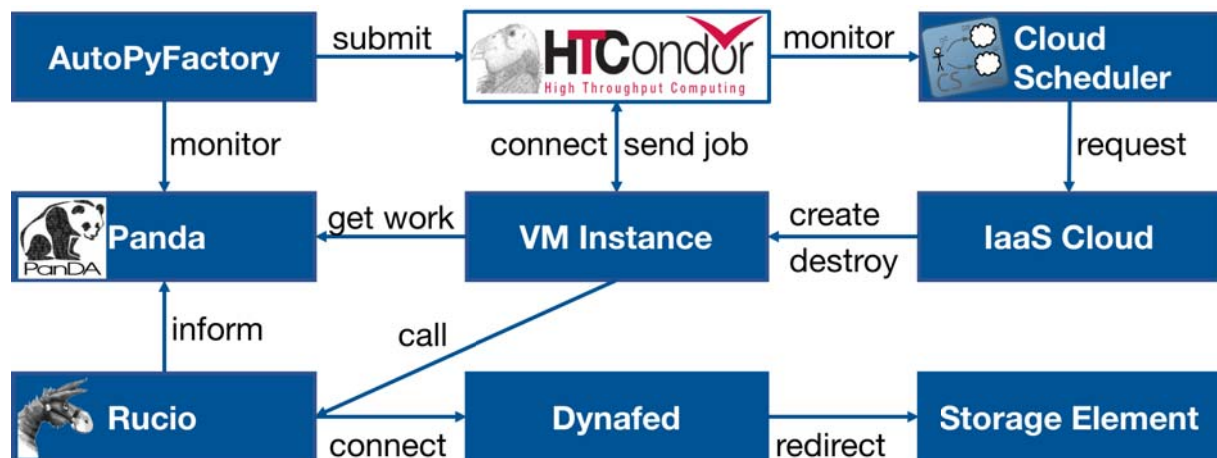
AutoPyFactory

submit

HTCondor
High Throughput Computing

monitor

CS
Cloud Scheduler

monitor

connect

send job

request

PanDA
Panda

get work

VM Instance

create

destroy

IaaS Cloud

inform

call

Rucio

connect

Dynafed

redirect

Storage Element